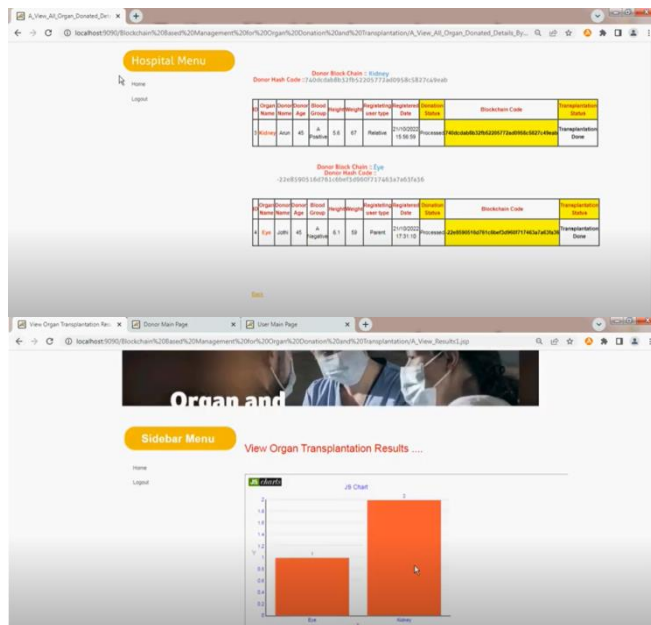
A_View_All_Organ_Donated_Det ×

localhost:9090/Blockchain%20Based%20Management%20for%20Organ%20Donation%20and%20Transplantation/A_View_All_Organ_Donated_Details_By...

Hospital Menu

Home

Logout

Donor Block Chain :: Kidney
Donor Hash Code :: 7a0dcdab8b32fb52205773a0958c5827ca9eab

| ID | Organ Name | Donor Name | Donor Age | Blood Group | Height | Weight | Registering user type | Registered Date | Donation Status | Blockchain Code | Transplantation Status |
|---|---|---|---|---|---|---|---|---|---|---|---|
| 3 | Kidney | Arun | 45 | A Positive | 5.6 | 67 | Relative | 21/10/2022 15:56:59 | Processed | 7a0dcdab8b32fb52205773a0958c5827ca9eab | Transplantation Done |

Donor Block Chain :: Eye
Donor Hash Code :: 22e8590516d761c6bef3d900f717463a7a63fa36

| ID | Organ Name | Donor Name | Donor Age | Blood Group | Height | Weight | Registering user type | Registered Date | Donation Status | Blockchain Code | Transplantation Status |
|---|---|---|---|---|---|---|---|---|---|---|---|
| 4 | Eye | Jothi | 45 | A Negative | 6.1 | 59 | Parent | 21/10/2022 17:31:10 | Processed | 22e8590516d761c6bef3d900f717463a7a63fa36 | Transplantation Done |

Back

View Organ Transplantation Res ×
Donor Main Page ×
User Main Page ×

localhost:9090/Blockchain%20Based%20Management%20for%20Organ%20Donation%20and%20Transplantation/A_View_Results1.jsp

Organ and

Sidebar Menu

Home

Logout

View Organ Transplantation Results ....

JS charts

JS Chart

2
1.8
1.6
1.4
1.2
1
0.8
0.6
0.4
0.2
0

1
2

Eye
Kidney